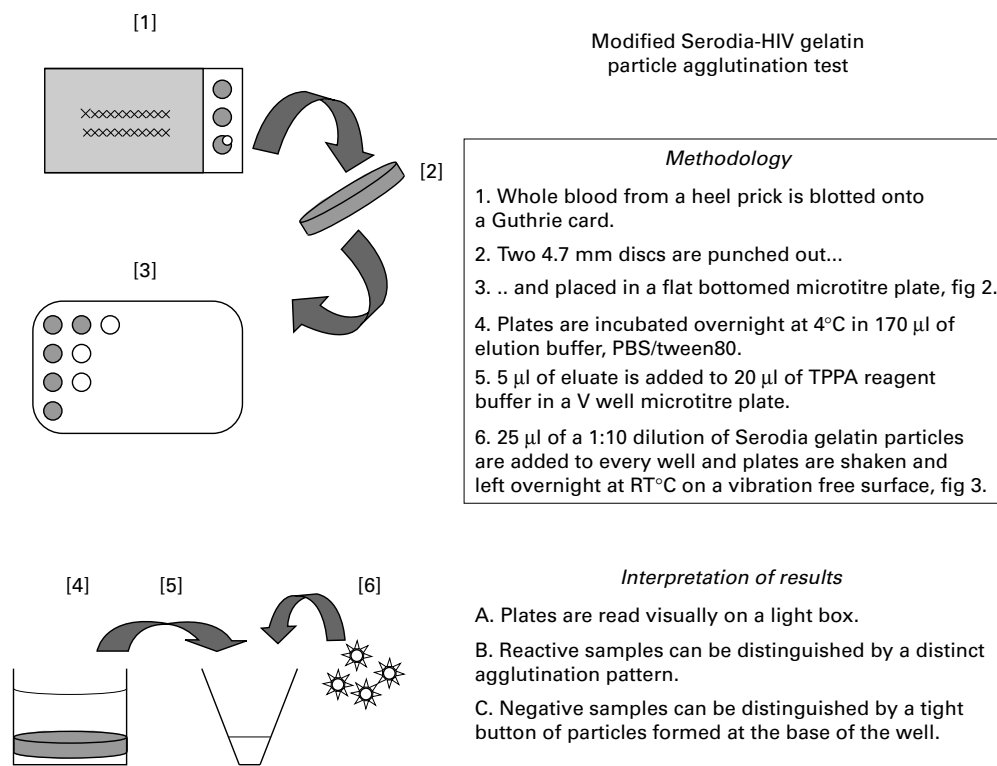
[1]

xxxxxxxxxx
xxxxxxxxxx

[2]

[3]

Modified Serodia-HIV gelatin particle agglutination test

*Methodology*

1. Whole blood from a heel prick is blotted onto a Guthrie card.

2. Two 4.7 mm discs are punched out...

3. .. and placed in a flat bottomed microtitre plate, fig 2.

4. Plates are incubated overnight at 4°C in 170 μl of elution buffer, PBS/tween80.

5. 5 μl of eluate is added to 20 μl of TPPA reagent buffer in a V well microtitre plate.

6. 25 μl of a 1:10 dilution of Serodia gelatin particles are added to every well and plates are shaken and left overnight at RT°C on a vibration free surface, fig 3.

[4] [5] [6]

*Interpretation of results*

A. Plates are read visually on a light box.

B. Reactive samples can be distinguished by a distinct agglutination pattern.

C. Negative samples can be distinguished by a tight button of particles formed at the base of the well.